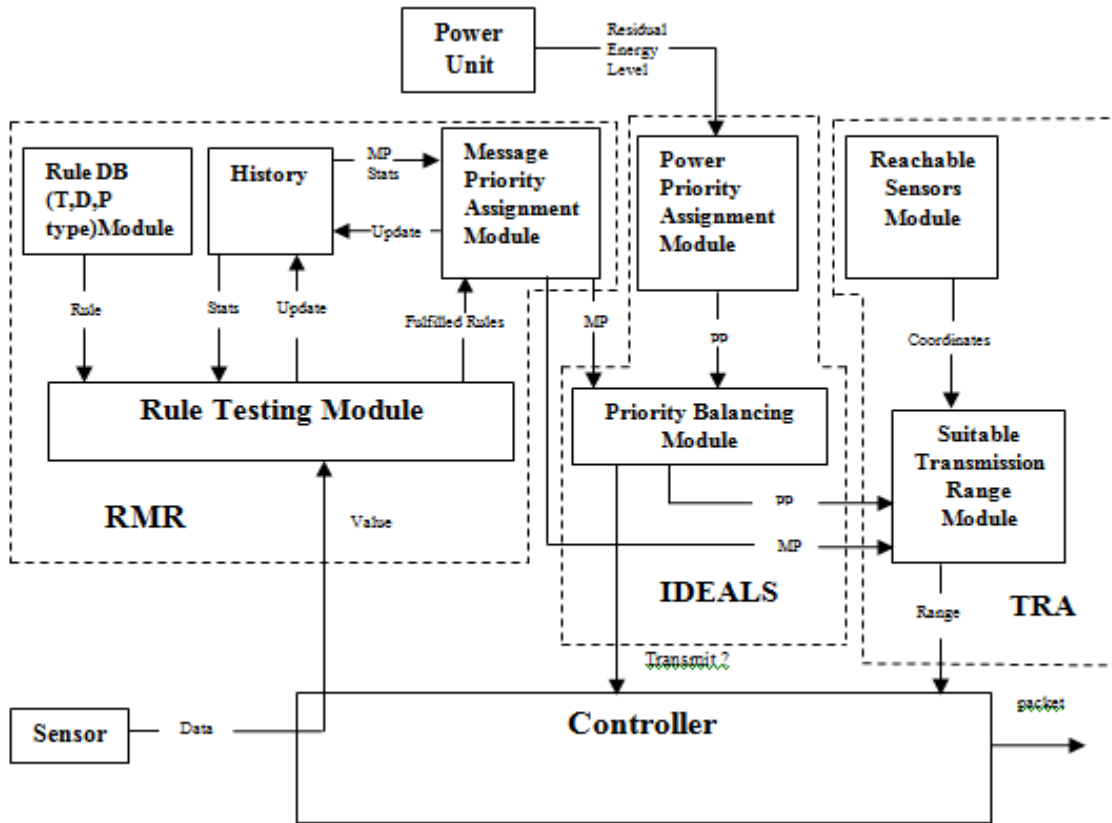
Power Unit

Residual Energy Level

Rule DB (T,D,P type)Module

History

MP Stats

Update

Message Priority Assignment Module

Power Priority Assignment Module

Reachable Sensors Module

Rule

Stats

Update

Fulfilled Rules

MP

PP

Coordinates

Rule Testing Module

Priority Balancing Module

Suitable Transmission Range Module

PP

RMR

Value

MP

IDEALS

Range

TRA

Transmit ?

Sensor

Data

Controller

packet